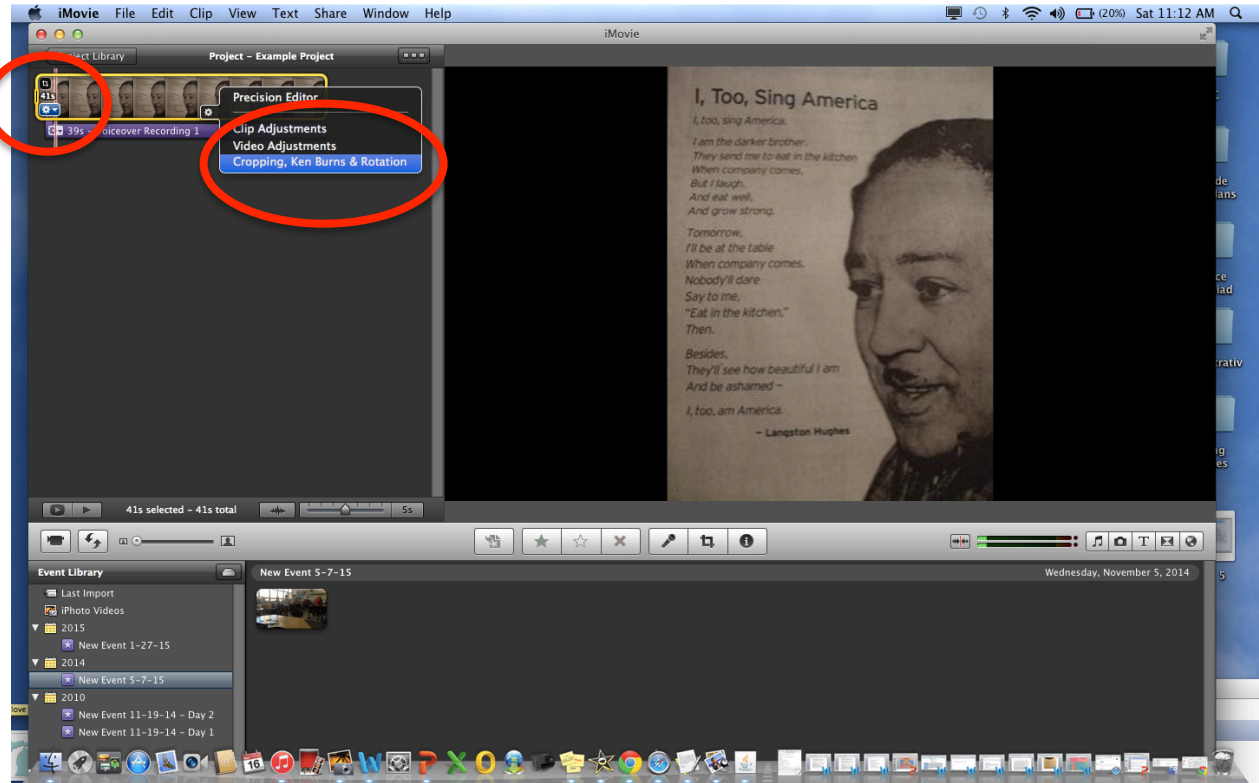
iMovie File Edit Clip View Text Share Window Help

(20%) Sat 11:12 AM

iMovie

Project Library

Project – Example Project

41s

39s – Voiceover Recording 1

Precision Editor

Clip Adjustments

Video Adjustments

Cropping, Ken Burns & Rotation

I, Too, Sing America

I, too, sing America.

I am the darker brother.
They send me to eat in the kitchen
When company comes,
But I laugh,
And eat well,
And grow strong.

Tomorrow,
I'll be at the table
When company comes.
Nobody'll dare
Say to me,
"Eat in the kitchen,"
Then.

Besides,
They'll see how beautiful I am
And be ashamed –

I, too, am America.

– Langston Hughes

41s selected – 41s total

5s

Event Library

Last Import

iPhoto Videos

2015

New Event 1-27-15

2014

New Event 5-7-15

2010

New Event 11-19-14 – Day 2

New Event 11-19-14 – Day 1

New Event 5-7-15

Wednesday, November 5, 2014

16